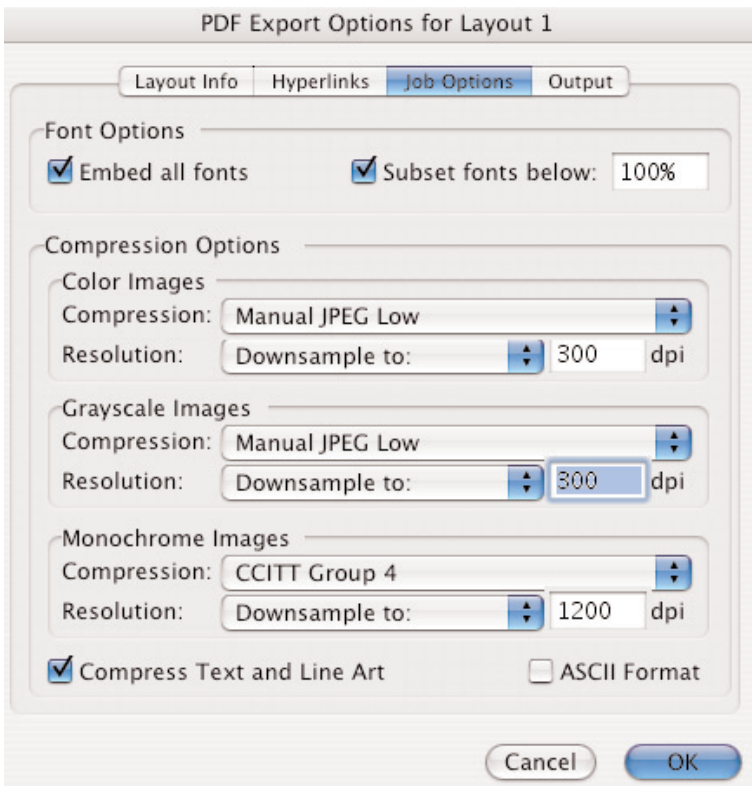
PDF Export Options for Layout 1

Layout Info | Hyperlinks | Job Options | Output

Font Options

Embed all fonts

Subset fonts below: 100%

Compression Options

Color Images

Compression: Manual JPEG Low

Resolution: Downsample to: 300 dpi

Grayscale Images

Compression: Manual JPEG Low

Resolution: Downsample to: 300 dpi

Monochrome Images

Compression: CCITT Group 4

Resolution: Downsample to: 1200 dpi

Compress Text and Line Art

ASCII Format

Cancel

OK